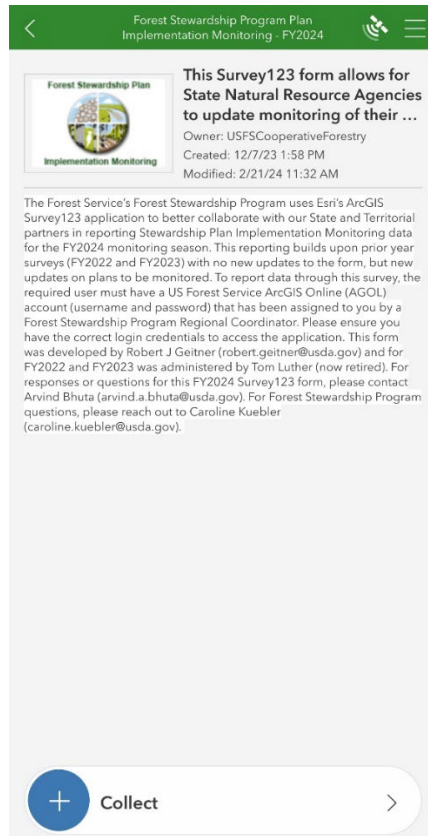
Forest Stewardship Program Plan Implementation Monitoring - FY2024

Forest Stewardship Plan

Implementation Monitoring

This Survey123 form allows for State Natural Resource Agencies to update monitoring of their ...

Owner: USFSCooperativeForestry

Created: 12/7/23 1:58 PM

Modified: 2/21/24 11:32 AM

The Forest Service's Forest Stewardship Program uses Esri's ArcGIS Survey123 application to better collaborate with our State and Territorial partners in reporting Stewardship Plan Implementation Monitoring data for the FY2024 monitoring season. This reporting builds upon prior year surveys (FY2022 and FY2023) with no new updates to the form, but new updates on plans to be monitored. To report data through this survey, the required user must have a US Forest Service ArcGIS Online (AGOL) account (username and password) that has been assigned to you by a Forest Stewardship Program Regional Coordinator. Please ensure you have the correct login credentials to access the application. This form was developed by Robert J Geitner (robert.geitner@usda.gov) and for FY2022 and FY2023 was administered by Tom Luther (now retired). For responses or questions for this FY2024 Survey123 form, please contact Arvind Bhuta (arvind.a.bhuta@usda.gov). For Forest Stewardship Program questions, please reach out to Caroline Kuebler (caroline.kuebler@usda.gov).

+ Collect